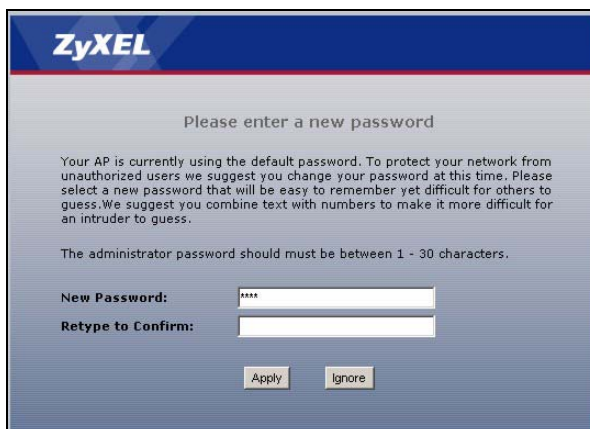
ZyXEL

Please enter a new password

Your AP is currently using the default password. To protect your network from unauthorized users we suggest you change your password at this time. Please select a new password that will be easy to remember yet difficult for others to guess.We suggest you combine text with numbers to make it more difficult for an intruder to guess.

The administrator password should must be between 1 - 30 characters.

New Password: ****

Retype to Confirm:

Apply Ignore